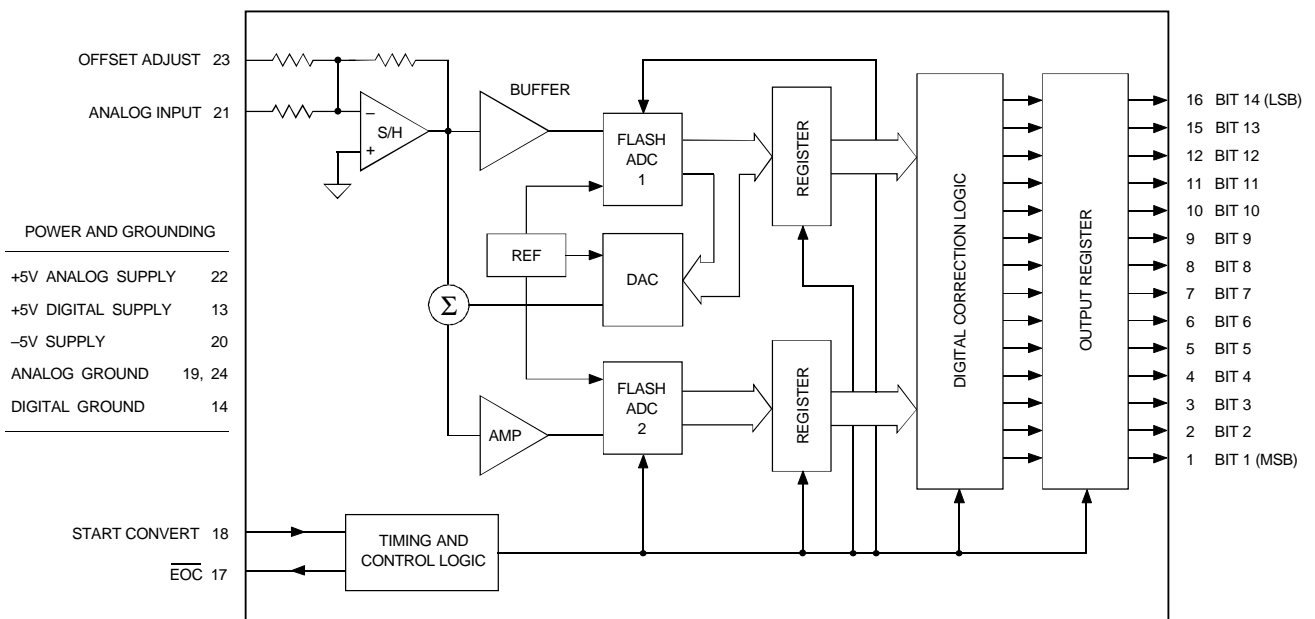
OFFSET ADJUST 23

ANALOG INPUT 21

–

S/H

+

BUFFER

FLASH ADC 1

REGISTER

DIGITAL CORRECTION LOGIC

OUTPUT REGISTER

16 BIT 14 (LSB)
15 BIT 13
12 BIT 12
11 BIT 11
10 BIT 10
9 BIT 9
8 BIT 8
7 BIT 7
6 BIT 6
5 BIT 5
4 BIT 4
3 BIT 3
2 BIT 2
1 BIT 1 (MSB)

POWER AND GROUNDING

| | |
|---|---|
| +5V ANALOG SUPPLY | 22 |
| +5V DIGITAL SUPPLY | 13 |
| –5V SUPPLY | 20 |
| ANALOG GROUND | 19, 24 |
| DIGITAL GROUND | 14 |

REF

DAC

$\Sigma$

FLASH ADC 2

REGISTER

AMP

START CONVERT 18

$\overline{EOC}$ 17

TIMING AND CONTROL LOGIC